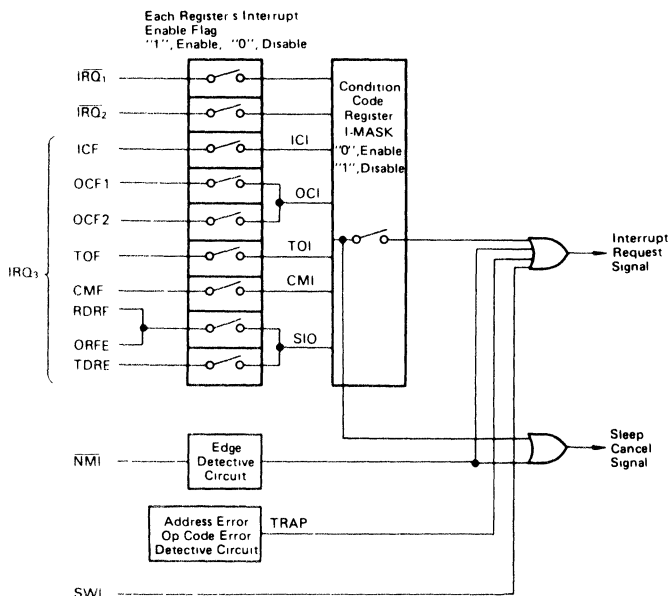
Each Register s Interrupt Enable Flag "1", Enable, "0", Disable

$\overline{IRQ}_1$

$\overline{IRQ}_2$

ICF

OCF1

OCF2

TOF

CMF

RDRF

ORFE

TDRE

$IRQ_3$

ICI

OCI

TOI

CMI

SIO

Condition Code Register I-MASK "0", Enable "1", Disable

Interrupt Request Signal

$\overline{NMI}$

Edge Detective Circuit

Sleep Cancel Signal

Address Error Op Code Error Detective Circuit

TRAP

SWI